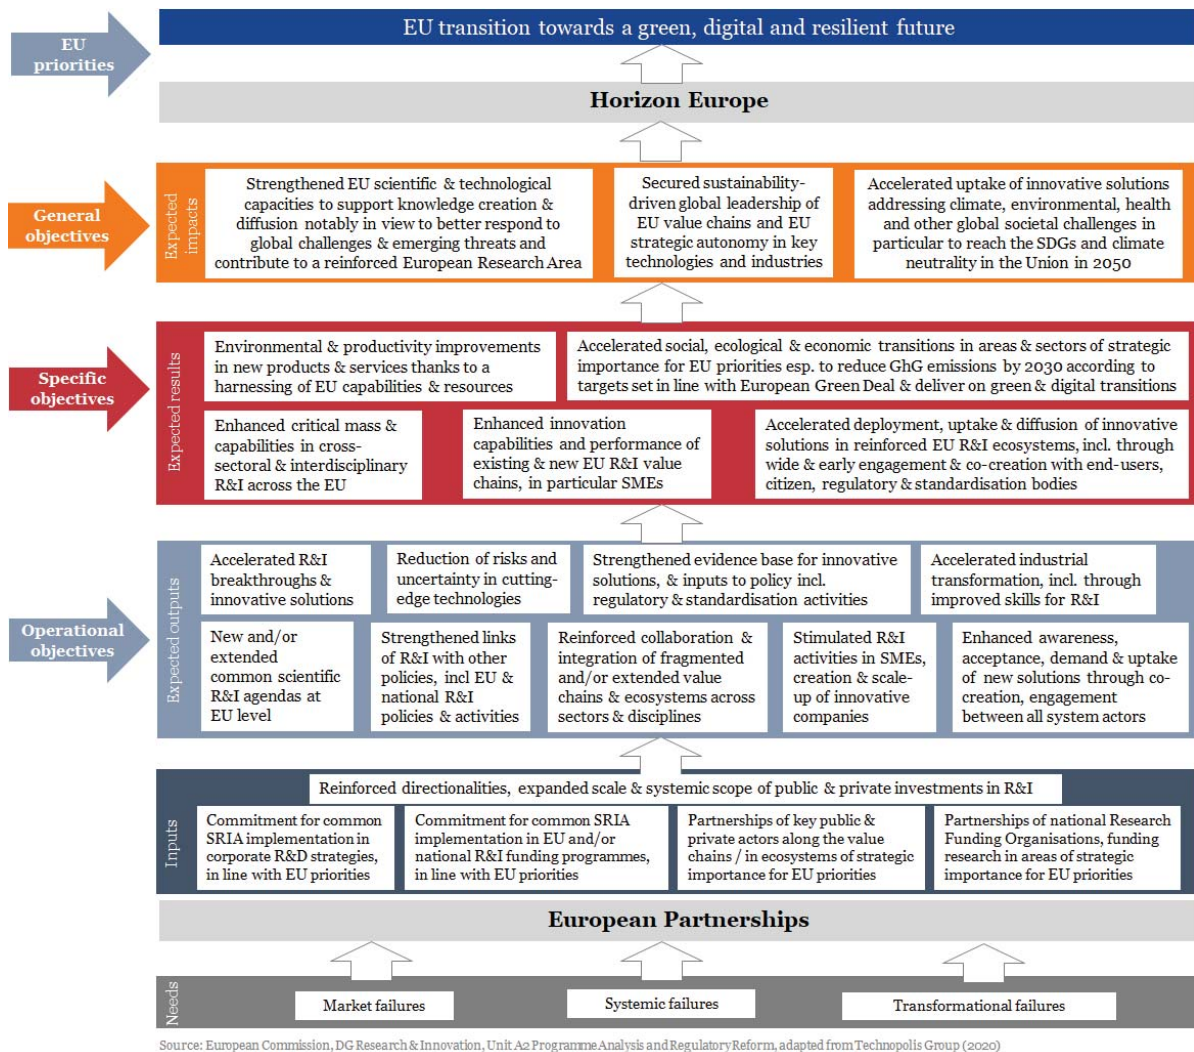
EU priorities

EU transition towards a green, digital and resilient future

Horizon Europe

General objectives

Expected impacts

Strengthened EU scientific & technological capacities to support knowledge creation & diffusion notably in view to better respond to global challenges & emerging threats and contribute to a reinforced European Research Area

Secured sustainability-driven global leadership of EU value chains and EU strategic autonomy in key technologies and industries

Accelerated uptake of innovative solutions addressing climate, environmental, health and other global societal challenges in particular to reach the SDGs and climate neutrality in the Union in 2050

Specific objectives

Expected results

Environmental & productivity improvements in new products & services thanks to a harnessing of EU capabilities & resources

Accelerated social, ecological & economic transitions in areas & sectors of strategic importance for EU priorities esp. to reduce GhG emissions by 2030 according to targets set in line with European Green Deal & deliver on green & digital transitions

Enhanced critical mass & capabilities in cross-sectoral & interdisciplinary R&I across the EU

Enhanced innovation capabilities and performance of existing & new EU R&I value chains, in particular SMEs

Accelerated deployment, uptake & diffusion of innovative solutions in reinforced EU R&I ecosystems, incl. through wide & early engagement & co-creation with end-users, citizen, regulatory & standardisation bodies

Operational objectives

Expected outputs

Accelerated R&I breakthroughs & innovative solutions

Reduction of risks and uncertainty in cutting-edge technologies

Strengthened evidence base for innovative solutions, & inputs to policy incl. regulatory & standardisation activities

Accelerated industrial transformation, incl. through improved skills for R&I

New and/or extended common scientific R&I agendas at EU level

Strengthened links of R&I with other policies, incl EU & national R&I policies & activities

Reinforced collaboration & integration of fragmented and/or extended value chains & ecosystems across sectors & disciplines

Stimulated R&I activities in SMEs, creation & scale-up of innovative companies

Enhanced awareness, acceptance, demand & uptake of new solutions through co-creation, engagement between all system actors

Inputs

Reinforced directionalities, expanded scale & systemic scope of public & private investments in R&I

Commitment for common SRIA implementation in corporate R&D strategies, in line with EU priorities

Commitment for common SRIA implementation in EU and/or national R&I funding programmes, in line with EU priorities

Partnerships of key public & private actors along the value chains / in ecosystems of strategic importance for EU priorities

Partnerships of national Research Funding Organisations, funding research in areas of strategic importance for EU priorities

European Partnerships

Needs

Market failures

Systemic failures

Transformational failures

Source: European Commission, DG Research & Innovation, Unit A2 Programme Analysis and Regulatory Reform, adapted from Technopolis Group (2020)